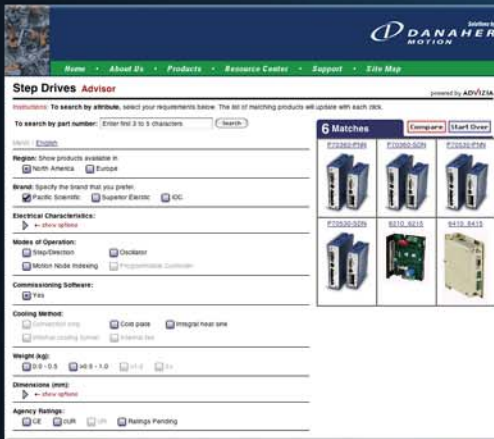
Solutions by
DANAHER MOTION

Home • About Us • Products • Resource Center • Support • Site Map

Step Drives Advisor

powered by ADVIZIA

Instructions: To search by attribute, select your requirements below. The list of matching products will update with each click.

To search by part number: Enter first 3 to 5 characters Search

Metric | English

Region: Show products available in
North America Europe

Brand: Specify the brand that you prefer.
Pacific Scientific Superior Electric IDC

Electrical Characteristics:
← show options

Modes of Operation:
Step/Direction Oscillator
Motion Node Indexing Programmable Controller

Commissioning Software:
Yes

Cooling Method:
Convection only Cold plate Integral heat sink
Internal cooling tunnel Internal fan

Weight (kg):
0.0 - 0.5 >0.5 - 1.0 >1.0 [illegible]

Dimensions (mm):
← show options

Agency Ratings:
CE cUR UR Ratings Pending

6 Matches
Compare Start Over

P70360-PNN
P70360-SDN
P70530-PNN
P70530-SDN
6410, 6215
6410, 6415